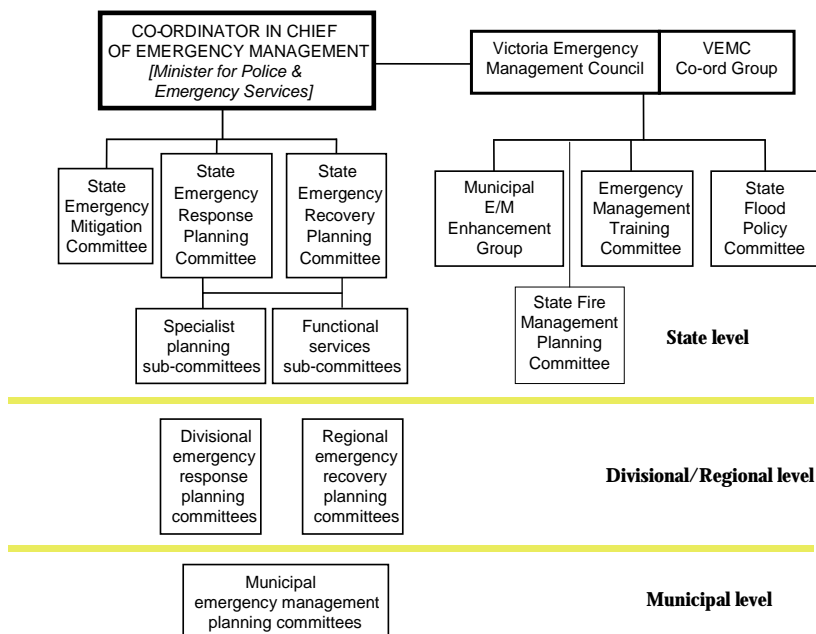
CO-ORDINATOR IN CHIEF OF EMERGENCY MANAGEMENT
[Minister for Police & Emergency Services]

Victoria Emergency Management Council

VEMC Co-ord Group

State Emergency Mitigation Committee

State Emergency Response Planning Committee

State Emergency Recovery Planning Committee

Municipal E/M Enhancement Group

Emergency Management Training Committee

State Flood Policy Committee

Specialist planning sub-committees

Functional services sub-committees

State Fire Management Planning Committee

State level

Divisional emergency response planning committees

Regional emergency recovery planning committees

Divisional/Regional level

Municipal emergency management planning committees

Municipal level